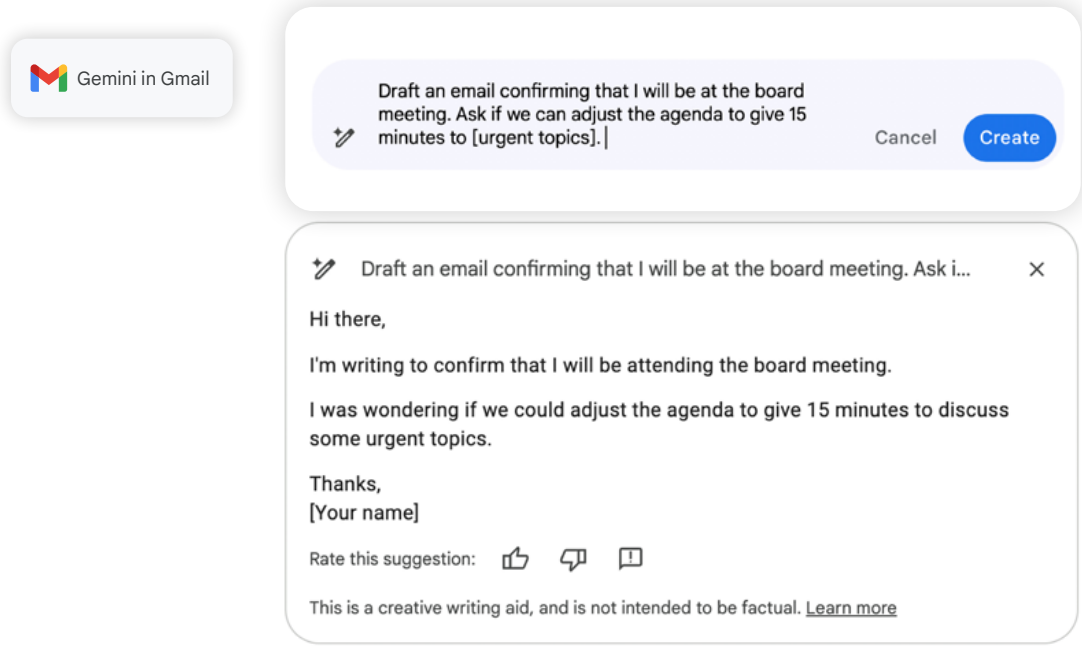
Gemini in Gmail

Draft an email confirming that I will be at the board meeting. Ask if we can adjust the agenda to give 15 minutes to [urgent topics].

Cancel

Create

Draft an email confirming that I will be at the board meeting. Ask i...

Hi there,

I'm writing to confirm that I will be attending the board meeting.

I was wondering if we could adjust the agenda to give 15 minutes to discuss some urgent topics.

Thanks,
[Your name]

Rate this suggestion:

This is a creative writing aid, and is not intended to be factual. Learn more